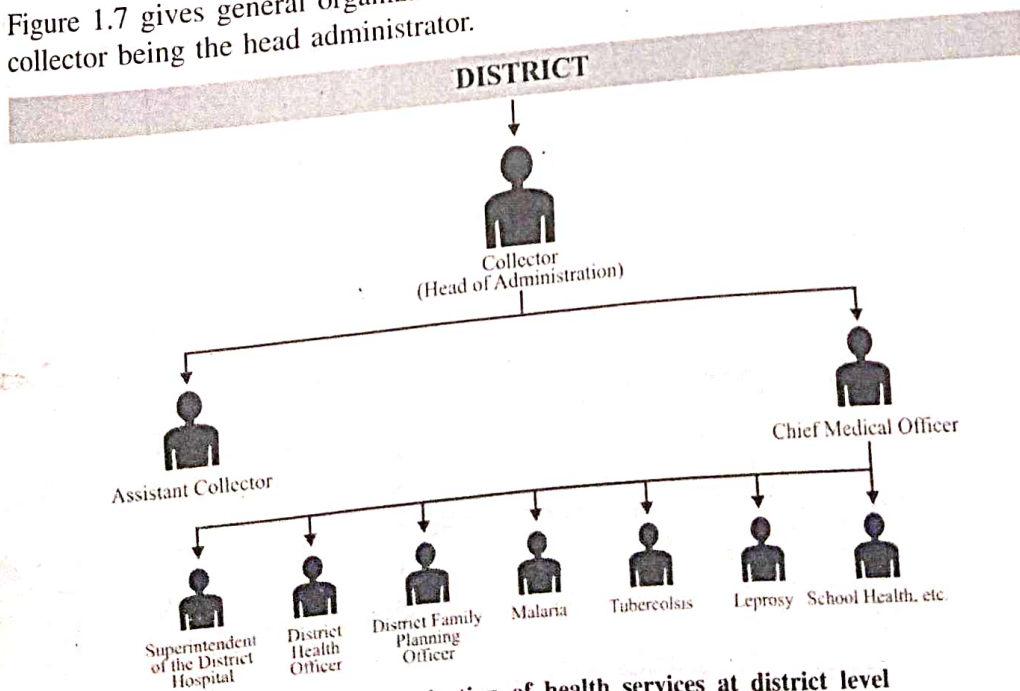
Figure 1.7 gives general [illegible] collector being the head administrator.

DISTRICT

Collector (Head of Administration)

Assistant Collector

Chief Medical Officer

Superintendent of the District Hospital

District Health Officer

District Family Planning Officer

Malaria

Tubercolsis

Leprosy

School Health, etc.

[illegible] of health services at district level